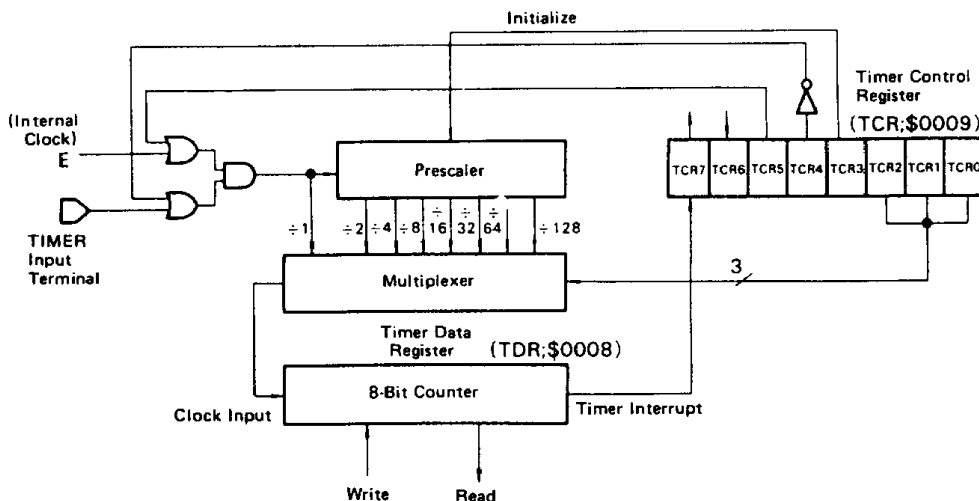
Initialize

Timer Control Register

(TCR;$0009)

(Internal Clock)

E

TIMER Input Terminal

Prescaler

TCR7 TCR6 TCR5 TCR4 TCR3 TCR2 TCR1 TCR0

$\div 1$ $\div 2$ $\div 4$ $\div 8$ $\div 16$ $\div 32$ $\div 64$ $\div 128$

Multiplexer

3

Timer Data Register

(TDR;$0008)

8-Bit Counter

Clock Input

Timer Interrupt

Write

Read